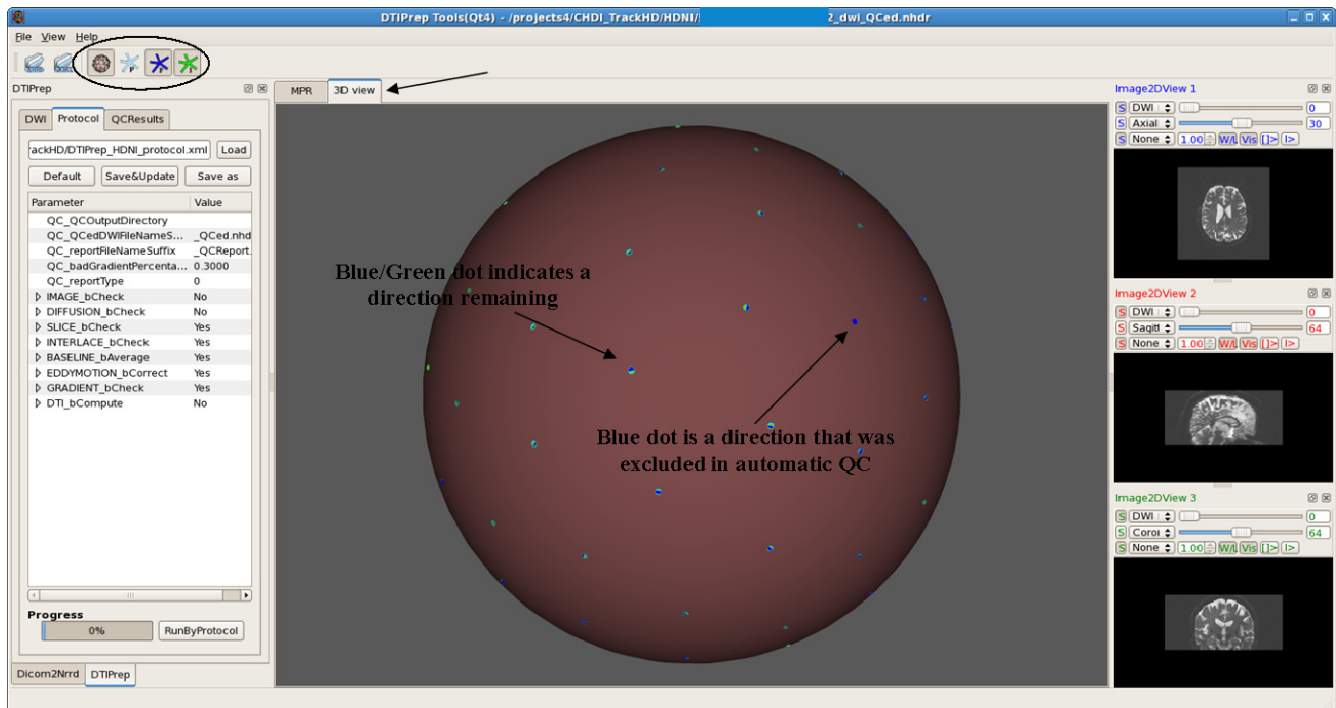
DTIPrep Tools(Qt4) - /projects4/CHDI_TrackHD/HDNI/ 2_dwi_QCed.nhdr

File View Help

DTIPrep

DWI Protocol QCResults

rackHD/DTIPrep_HDNI_protocol.xml Load

Default Save&Update Save as

| Parameter | Value |
|---|---|
| QC_QCOutputDirectory | |
| QC_QCedDWIFileNameS... | _QCed.nhd |
| QC_reportFileNameSuffix | _QCReport. |
| QC_badGradientPercenta... | 0.3000 |
| QC_reportType | 0 |
| IMAGE_bCheck | No |
| DIFFUSION_bCheck | No |
| SLICE_bCheck | Yes |
| INTERLACE_bCheck | Yes |
| BASELINE_bAverage | Yes |
| EDDYMOTION_bCorrect | Yes |
| GRADIENT_bCheck | Yes |
| DTI_bCompute | No |

Progress

0%

RunByProtocol

Dicom2Nrrd DTIPrep

MPR 3D view

Blue/Green dot indicates a direction remaining

Blue dot is a direction that was excluded in automatic QC

Image2DView 1
S DWI 0
S Axial 30
S None 1.00 W/L Vis [|]> |>

Image2DView 2
S DWI 0
S Sagitt 64
S None 1.00 W/L Vis [|]> |>

Image2DView 3
S DWI 0
S Coron 64
S None 1.00 W/L Vis [|]> |>